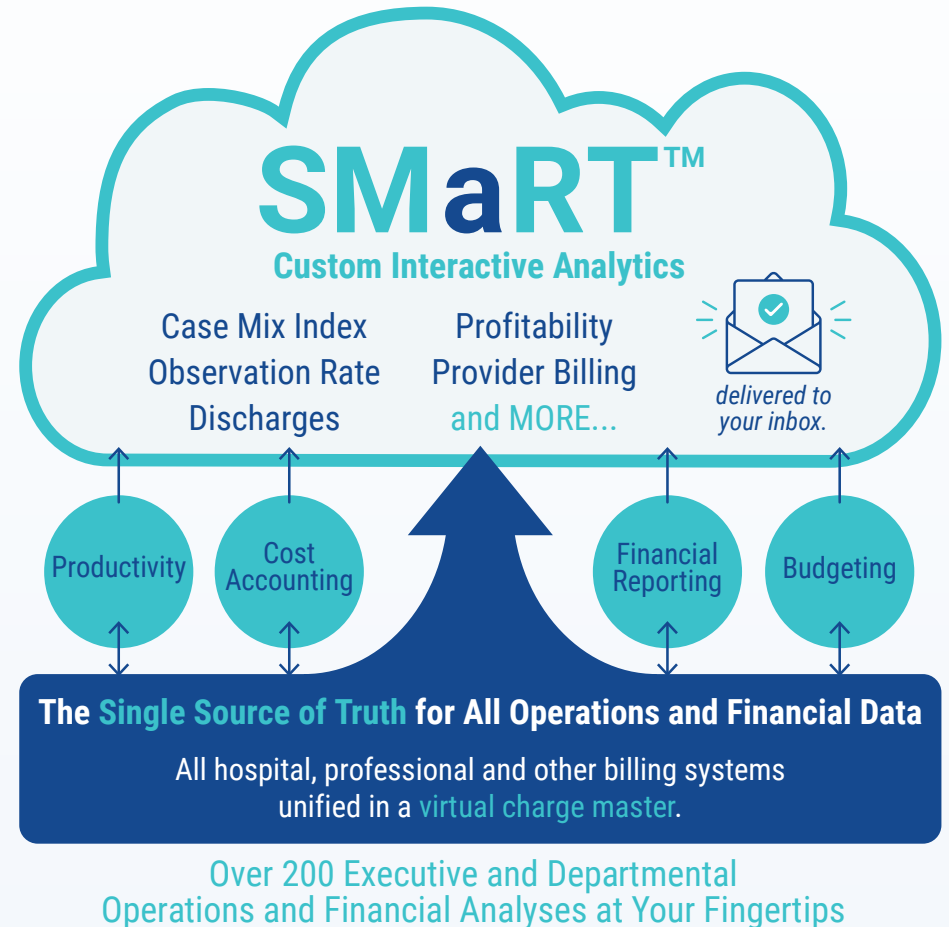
SMaRT™
Custom Interactive Analytics

Case Mix Index
Observation Rate
Discharges

Profitability
Provider Billing
and MORE...

delivered to your inbox.

Productivity

Cost Accounting

Financial Reporting

Budgeting

The Single Source of Truth for All Operations and Financial Data

All hospital, professional and other billing systems unified in a virtual charge master.

Over 200 Executive and Departmental Operations and Financial Analyses at Your Fingertips